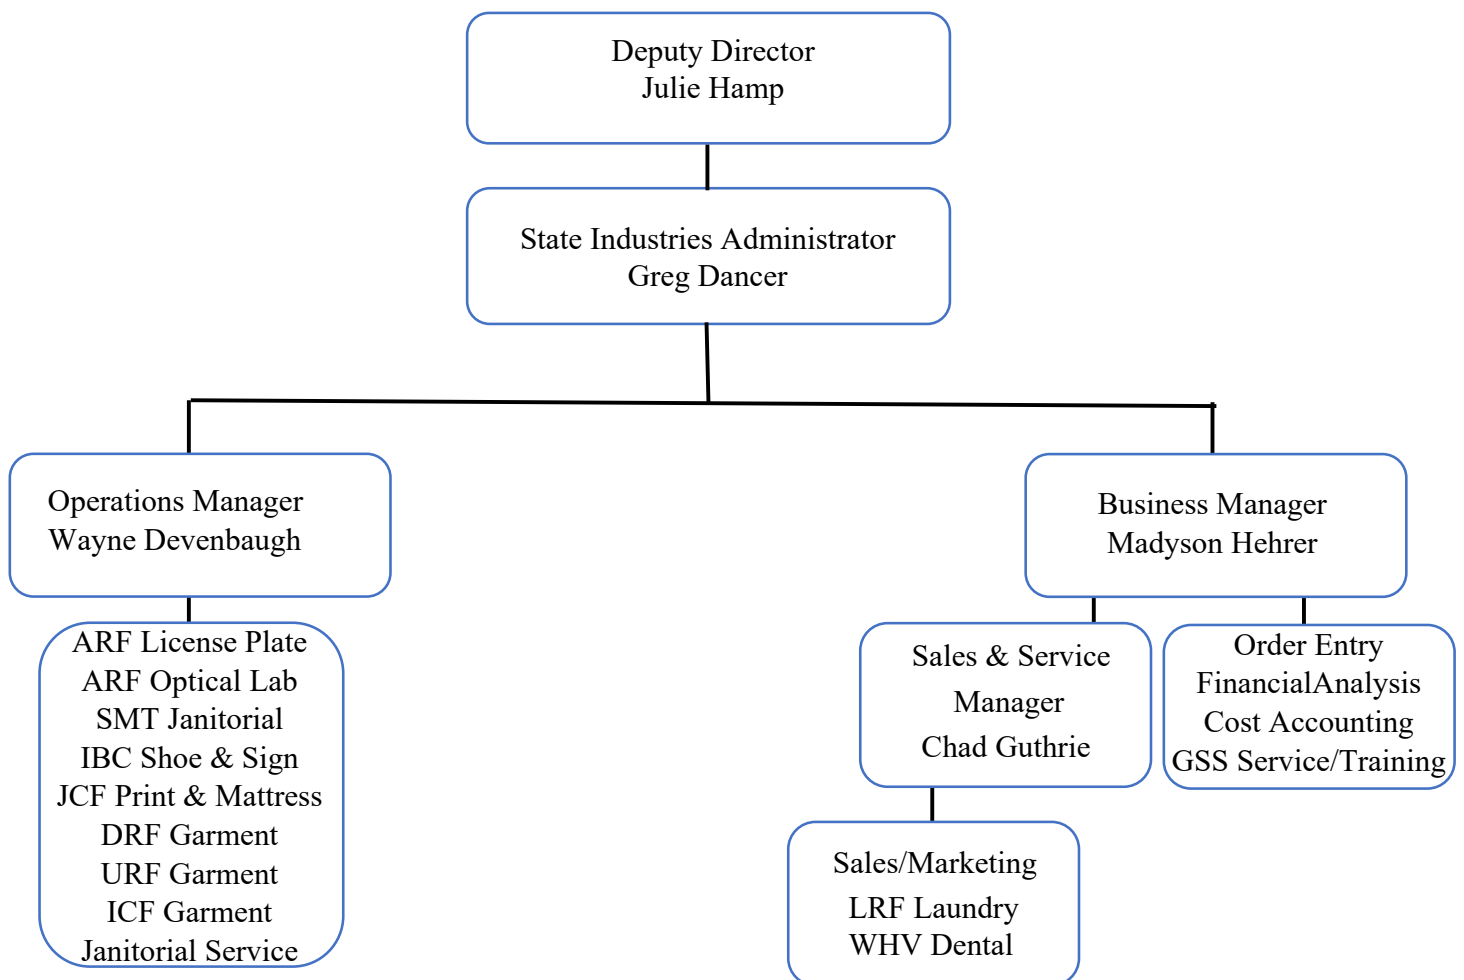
Deputy Director
Julie Hamp

State Industries Administrator
Greg Dancer

Operations Manager
Wayne Devenbaugh

ARF License Plate
ARF Optical Lab
SMT Janitorial
IBC Shoe & Sign
JCF Print & Mattress
DRF Garment
URF Garment
ICF Garment
Janitorial Service

Business Manager
Madyson Hehrer

Sales & Service
Manager
Chad Guthrie

Order Entry
FinancialAnalysis
Cost Accounting
GSS Service/Training

Sales/Marketing
LRF Laundry
WHV Dental